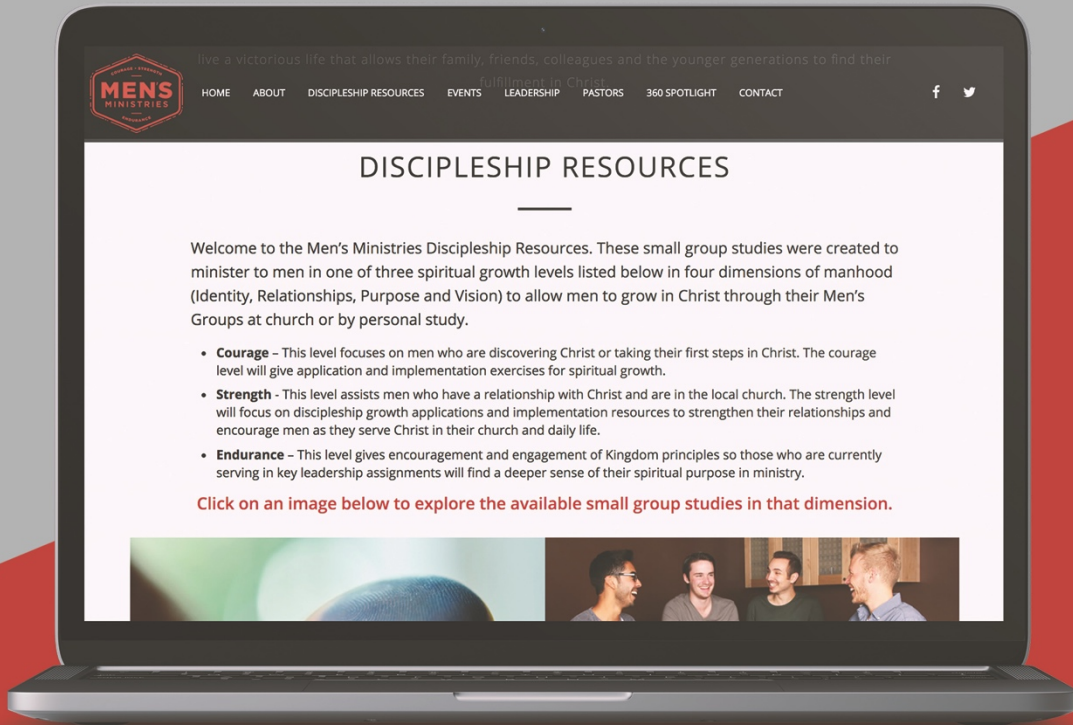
live a victorious life that allows their family, friends, colleagues and the younger generations to find their fulfillment in Christ.

COURAGE • STRENGTH
MENS
MINISTRIES
ENDURANCE

HOME ABOUT DISCIPLESHIP RESOURCES EVENTS LEADERSHIP PASTORS 360 SPOTLIGHT CONTACT

DISCIPLESHIP RESOURCES

Welcome to the Men's Ministries Discipleship Resources. These small group studies were created to minister to men in one of three spiritual growth levels listed below in four dimensions of manhood (Identity, Relationships, Purpose and Vision) to allow men to grow in Christ through their Men's Groups at church or by personal study.

- **Courage** – This level focuses on men who are discovering Christ or taking their first steps in Christ. The courage level will give application and implementation exercises for spiritual growth.
- **Strength** - This level assists men who have a relationship with Christ and are in the local church. The strength level will focus on discipleship growth applications and implementation resources to strengthen their relationships and encourage men as they serve Christ in their church and daily life.
- **Endurance** – This level gives encouragement and engagement of Kingdom principles so those who are currently serving in key leadership assignments will find a deeper sense of their spiritual purpose in ministry.

Click on an image below to explore the available small group studies in that dimension.